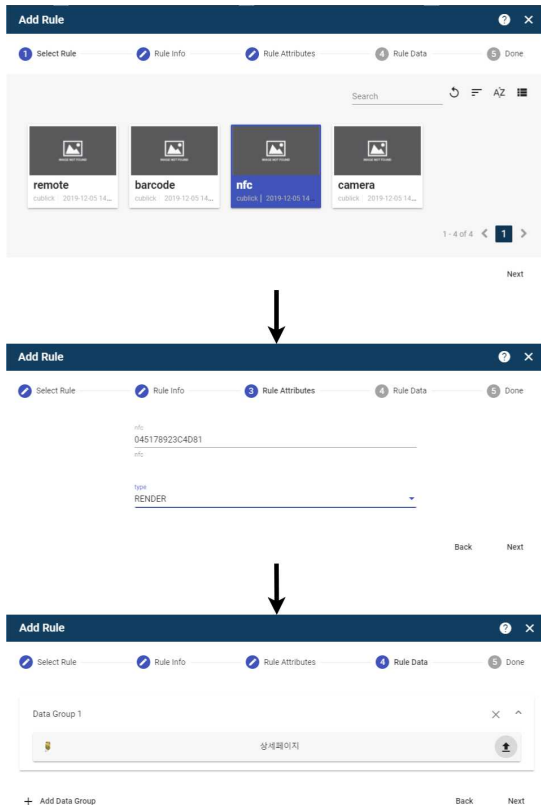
Add Rule

1 Select Rule — Rule Info — Rule Attributes — 4 Rule Data — 5 Done

Search

AZ

IMAGE NOT FOUND
remote
cublick 2019-12-05 14...

IMAGE NOT FOUND
barcode
cublick 2019-12-05 14...

IMAGE NOT FOUND
nfc
cublick | 2019-12-05 14

IMAGE NOT FOUND
camera
cublick 2019-12-05 14...

1 - 4 of 4 < 1 >

Next

Add Rule

Select Rule — Rule Info — 3 Rule Attributes — 4 Rule Data — 5 Done

nfc
045178923C4D81
nfc

type
RENDER

Back Next

Add Rule

Select Rule — Rule Info — Rule Attributes — 4 Rule Data — 5 Done

Data Group 1

상세페이지

+ Add Data Group

Back Next